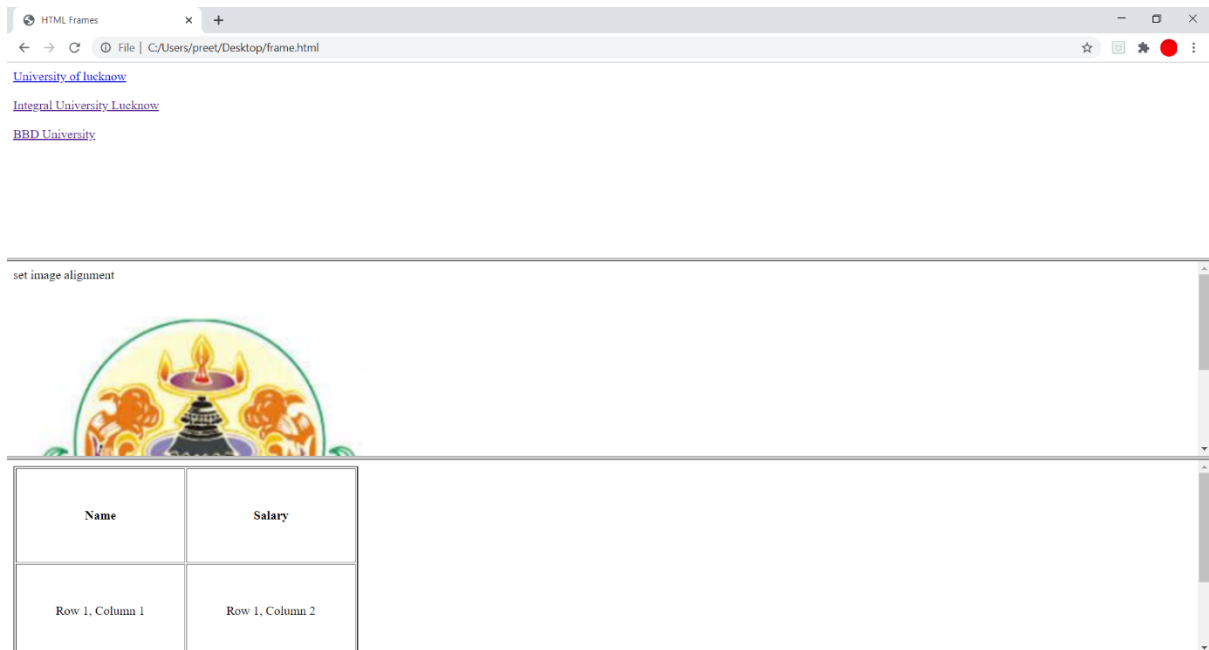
HTML Frames

File | C:/Users/preet/Desktop/frame.html

University of lucknow

Integral University Lucknow

BBD University

set image alignment

| Name | Salary |
|---|---|
| Row 1, Column 1 | Row 1, Column 2 |